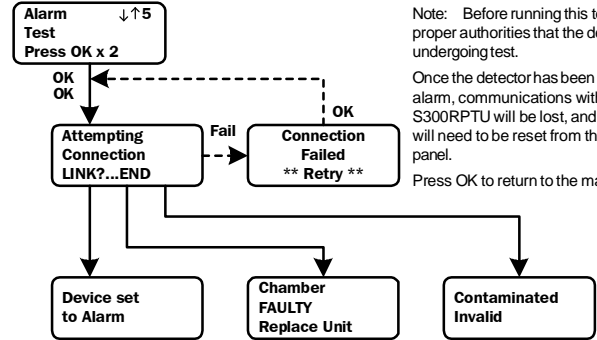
Alarm ↓↑5
Test
Press OK x 2

OK
OK

Attempting
Connection
LINK?...END

Fail

Connection
Failed
** Retry **

OK

Device set
to Alarm

Chamber
FAULTY
Replace Unit

Contaminated
Invalid

Note: Before running this te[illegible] proper authorities that the de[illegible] undergoing test.

Once the detector has been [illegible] alarm, communications with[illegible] S300RPTU will be lost, and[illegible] will need to be reset from th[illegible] panel.

Press OK to return to the ma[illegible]